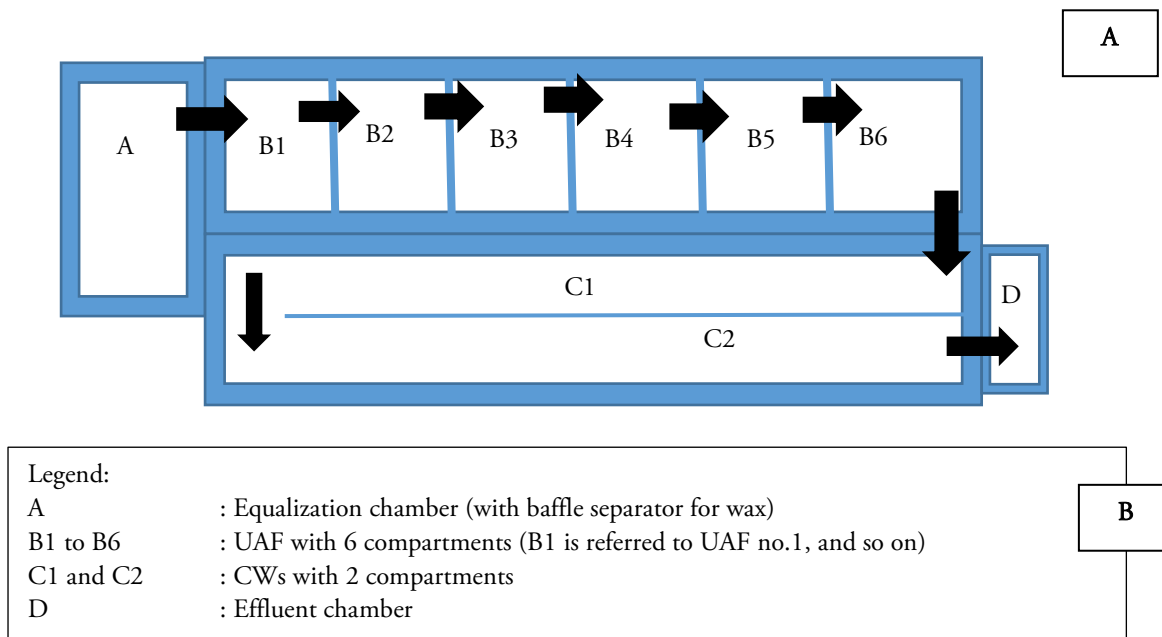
A

A

B1 B2 B3 B4 B5 B6

C1

C2

D

Legend:

| | |
|---|---|
| A | : Equalization chamber (with baffle separator for wax) |
| B1 to B6 | : UAF with 6 compartments (B1 is referred to UAF no.1, and so on) |
| C1 and C2 | : CWs with 2 compartments |
| D | : Effluent chamber |

B